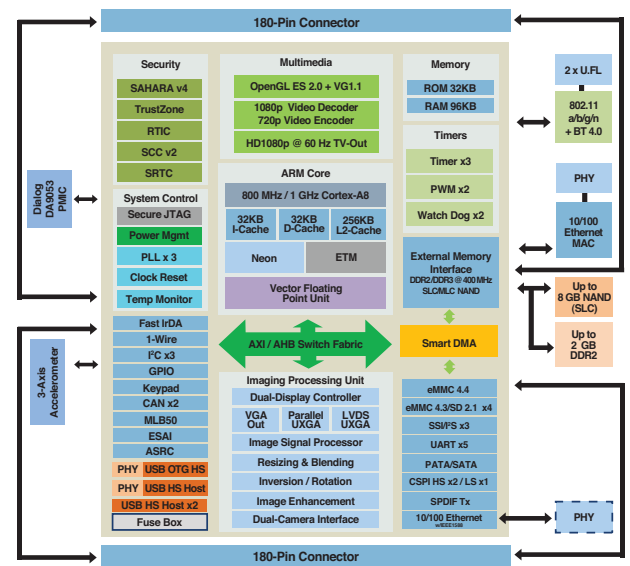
180-Pin Connector

Security
SAHARA v4
TrustZone
RTIC
SCC v2
SRTC

Multimedia
OpenGL ES 2.0 + VG1.1
1080p Video Decoder
720p Video Encoder
HD1080p @ 60 Hz TV-Out

Memory
ROM 32KB
RAM 96KB

Timers
Timer x3
PWM x2
Watch Dog x2

2 x U.FL
802.11 a/b/g/n + BT 4.0

PHY
10/100 Ethernet MAC

Dialog DA9053 PMIC

System Control
Secure JTAG
Power Mgmt
PLL x 3
Clock Reset
Temp Monitor

ARM Core
800 MHz / 1 GHz Cortex-A8
32KB I-Cache
32KB D-Cache
256KB L2-Cache
Neon
ETM
Vector Floating Point Unit

External Memory Interface
DDR2/DDR3 @ 400 MHz
SLC/MLC NAND

Up to 8 GB NAND (SLC)
Up to 2 GB DDR2

3-Axis Accelerometer

Fast IrDA
1-Wire
I$^2$C x3
GPIO
Keypad
CAN x2
MLB50
ESAI
ASRC
PHY USB OTG HS
PHY USB HS Host
USB HS Host x2
Fuse Box

AXI / AHB Switch Fabric

Smart DMA

Imaging Processing Unit
Dual-Display Controller
VGA Out
Parallel UXGA
LVDS UXGA
Image Signal Processor
Resizing & Blending
Inversion / Rotation
Image Enhancement
Dual-Camera Interface

eMMC 4.4
eMMC 4.3/SD 2.1 x4
SSI/I$^2$S x3
UART x5
PATA/SATA
CSPI HS x2 / LS x1
SPDIF Tx
10/100 Ethernet w/IEEE1588

PHY

180-Pin Connector